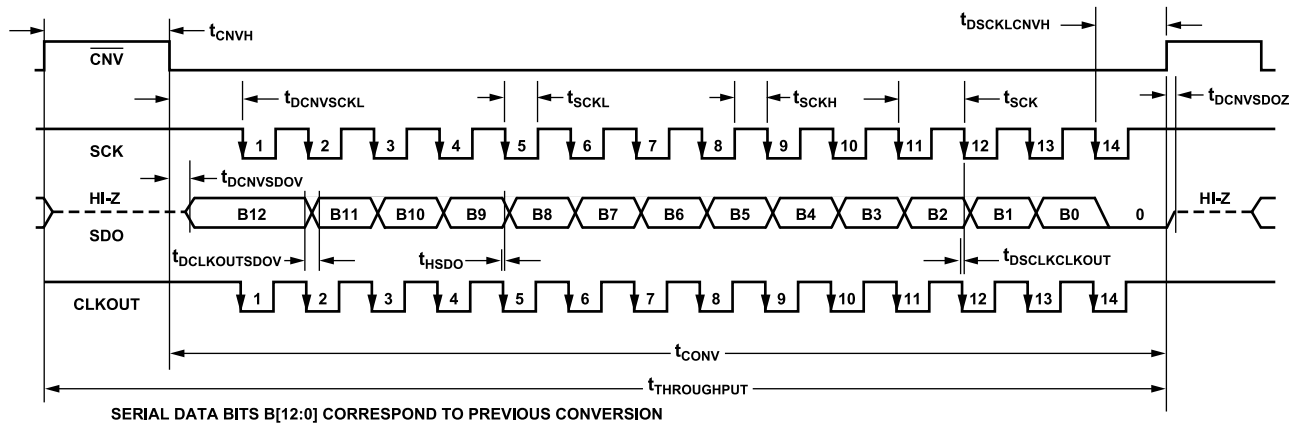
$t_{CNVH}$

$t_{DSCKLCNVH}$

$\overline{CNV}$

$t_{DCNVSCKL}$

$t_{SCKL}$

$t_{SCKH}$

$t_{SCK}$

$t_{DCNVSDOZ}$

SCK

1 2 3 4 5 6 7 8 9 10 11 12 13 14

$t_{DCNVSDOV}$

HI-Z

B12 B11 B10 B9 B8 B7 B6 B5 B4 B3 B2 B1 B0 0

HI-Z

SDO

$t_{DCLKOUTSDOV}$

$t_{HSDO}$

$t_{DSCLKCLKOUT}$

CLKOUT

1 2 3 4 5 6 7 8 9 10 11 12 13 14

$t_{CONV}$

$t_{THROUGHPUT}$

SERIAL DATA BITS B[12:0] CORRESPOND TO PREVIOUS CONVERSION